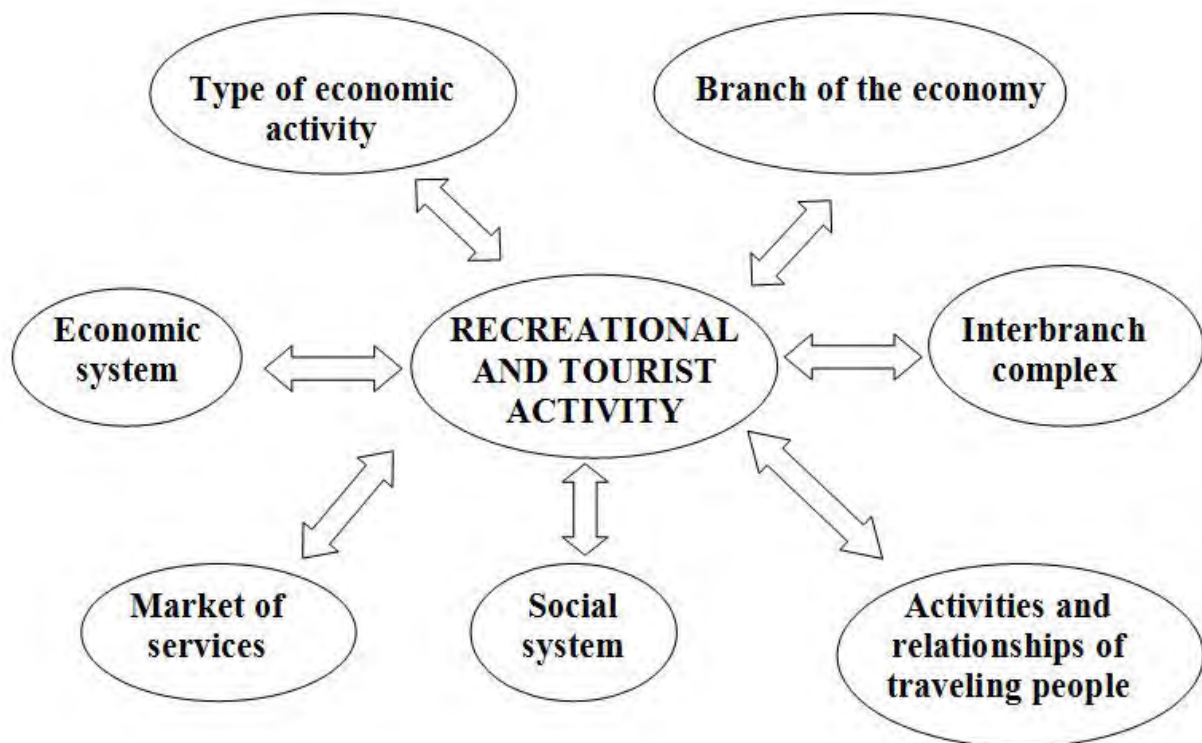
Type of economic activity

Branch of the economy

Economic system

RECREATIONAL AND TOURIST ACTIVITY

Interbranch complex

Market of services

Social system

Activities and relationships of traveling people